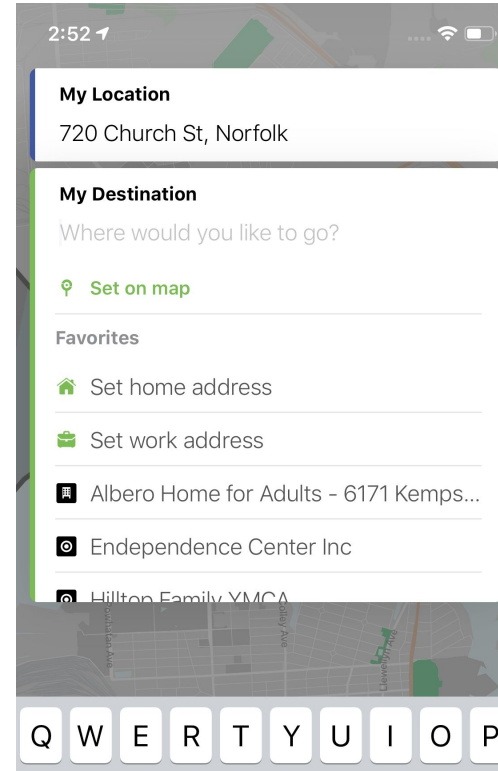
2:52

My Location
720 Church St, Norfolk

My Destination
Where would you like to go?

Set on map

Favorites

Set home address

Set work address

Albero Home for Adults - 6171 Kemps...

Endependence Center Inc

Hilltop Family YMCA

Q W E R T Y U I O P